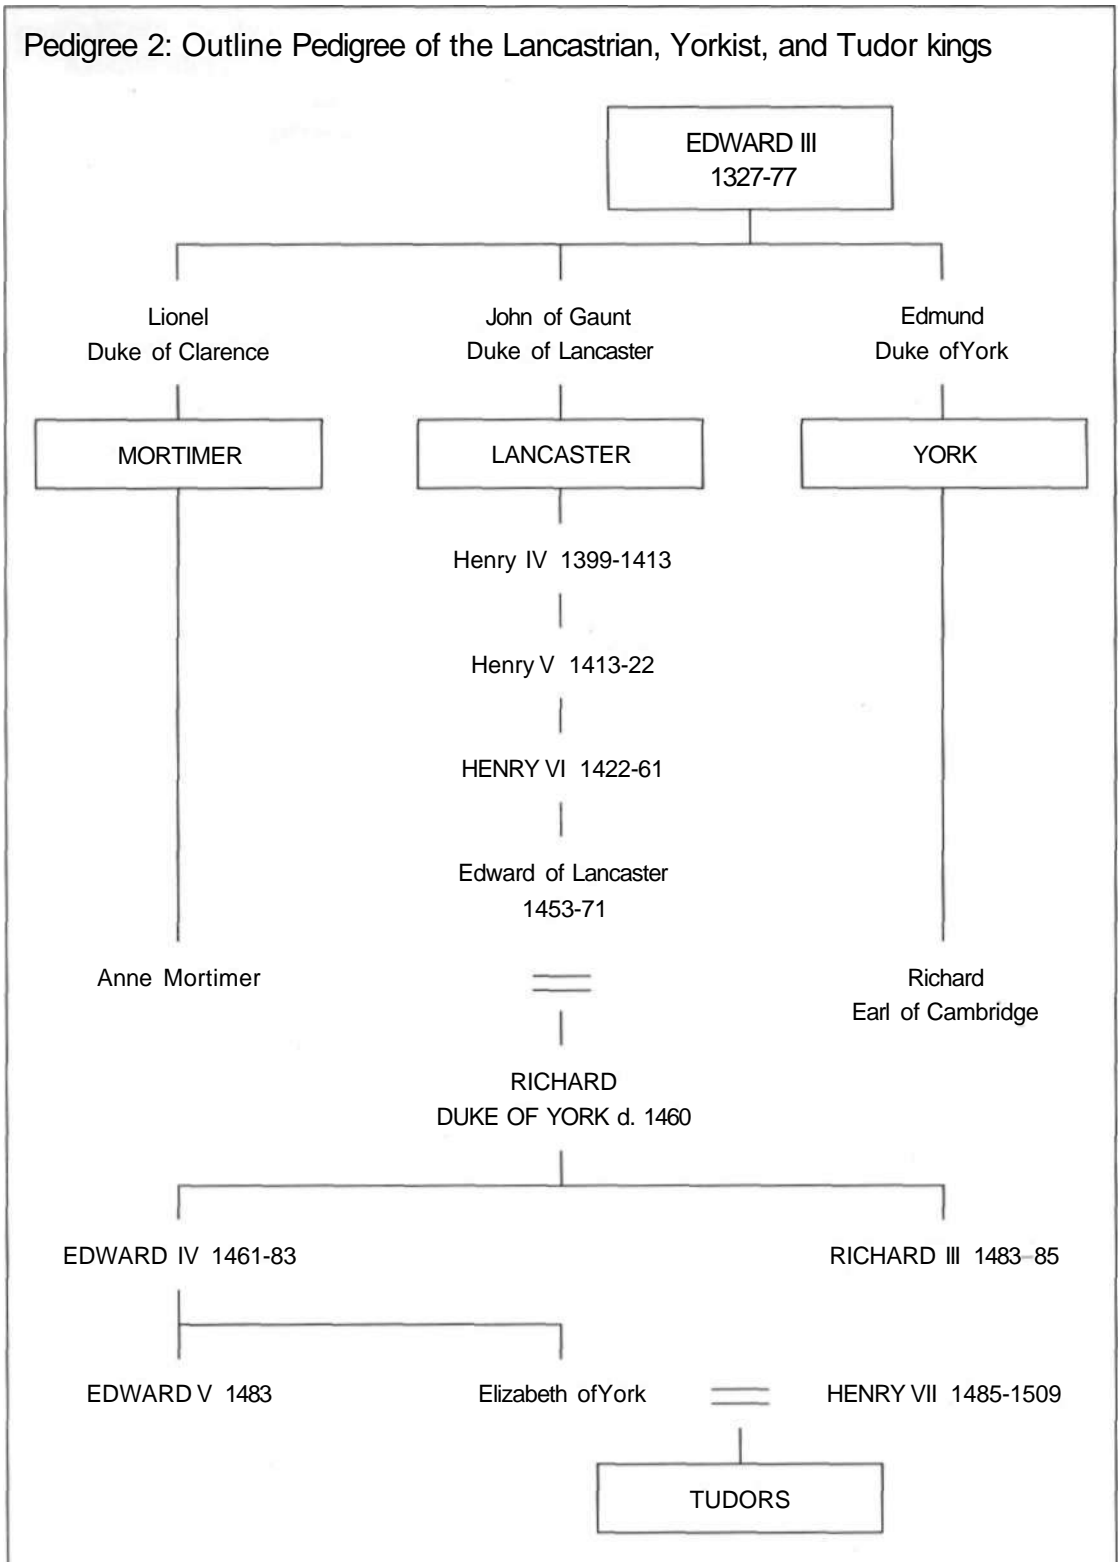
Pedigree 2: Outline Pedigree of the Lancastrian, Yorkist, and Tudor kings

EDWARD III
1327-77

Lionel
Duke of Clarence

John of Gaunt
Duke of Lancaster

Edmund
Duke ofYork

MORTIMER

LANCASTER

YORK

Henry IV 1399-1413

Henry V 1413-22

HENRY VI 1422-61

Edward of Lancaster
1453-71

Anne Mortimer

Richard
Earl of Cambridge

RICHARD
DUKE OF YORK d. 1460

EDWARD IV 1461-83

RICHARD III 1483–85

EDWARD V 1483

Elizabeth ofYork

HENRY VII 1485-1509

TUDORS